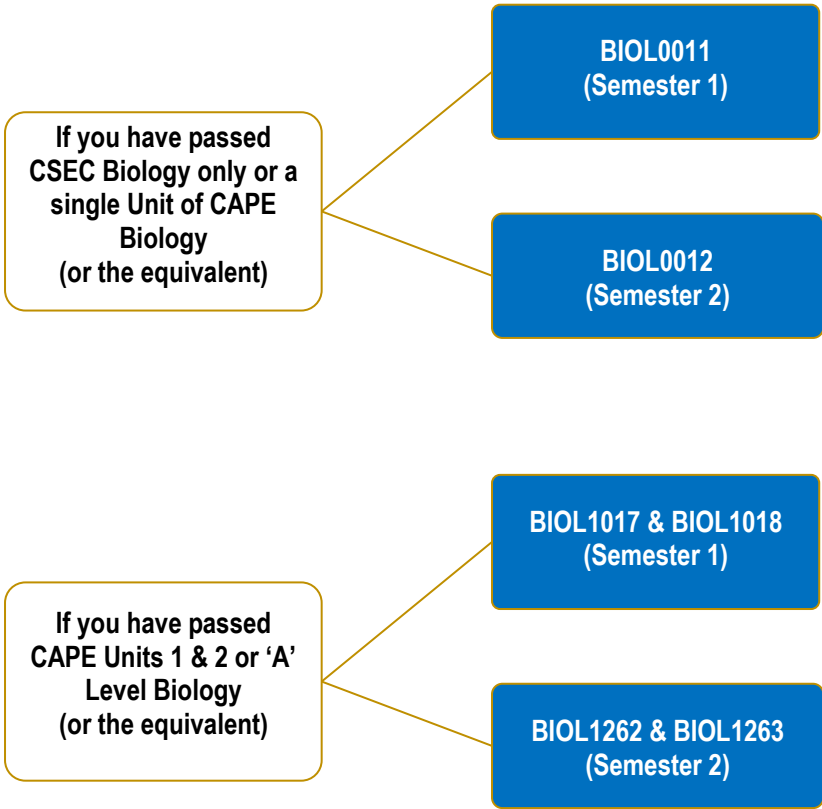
If you have passed CSEC Biology only or a single Unit of CAPE Biology
(or the equivalent)

BIOL0011
(Semester 1)

BIOL0012
(Semester 2)

If you have passed CAPE Units 1 & 2 or ‘A’ Level Biology
(or the equivalent)

BIOL1017 & BIOL1018
(Semester 1)

BIOL1262 & BIOL1263
(Semester 2)